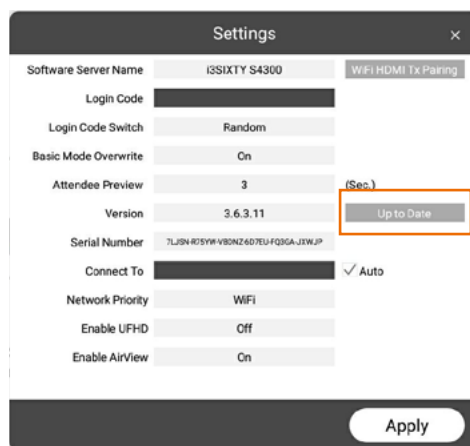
Settings

×

| | | |
|---|---|---|
| Software Server Name | i3SIXTY S4300 | WiFi HDMI Tx Pairing |
| Login Code | | |
| Login Code Switch | Random | |
| Basic Mode Overwrite | On | |
| Attendee Preview | 3 | (Sec.) |
| Version | 3.6.3.11 | Up to Date |
| Serial Number | 7LJSN-R75YW-V80NZ-6D7EU-FQ3GA-JXWJP | |
| Connect To | | ✓ Auto |
| Network Priority | WiFi | |
| Enable UFHD | Off | |
| Enable AirView | On | |

Apply